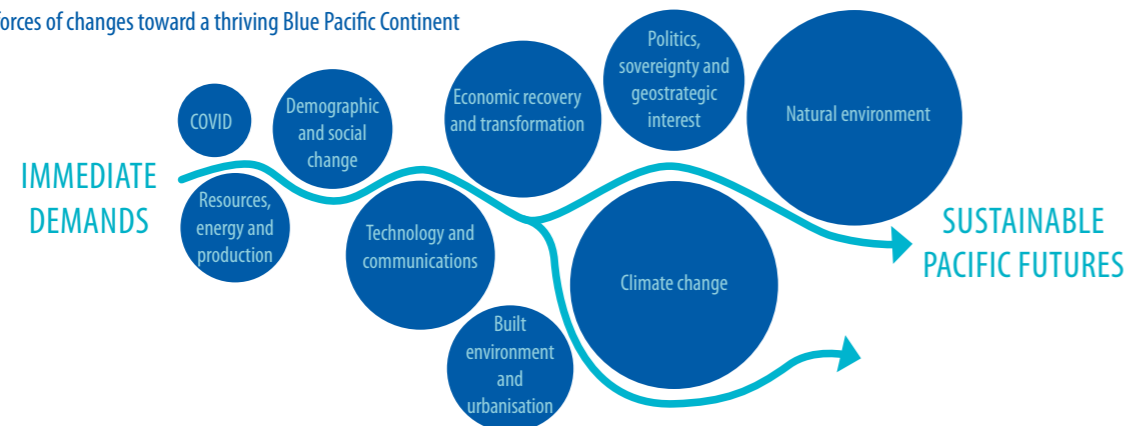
orces of changes toward a thriving Blue Pacific Continent

IMMEDIATE DEMANDS

COVID

Resources, energy and production

Demographic and social change

Technology and communications

Built environment and urbanisation

Economic recovery and transformation

Politics, sovereignty and geostrategic interest

Climate change

Natural environment

SUSTAINABLE PACIFIC FUTURES